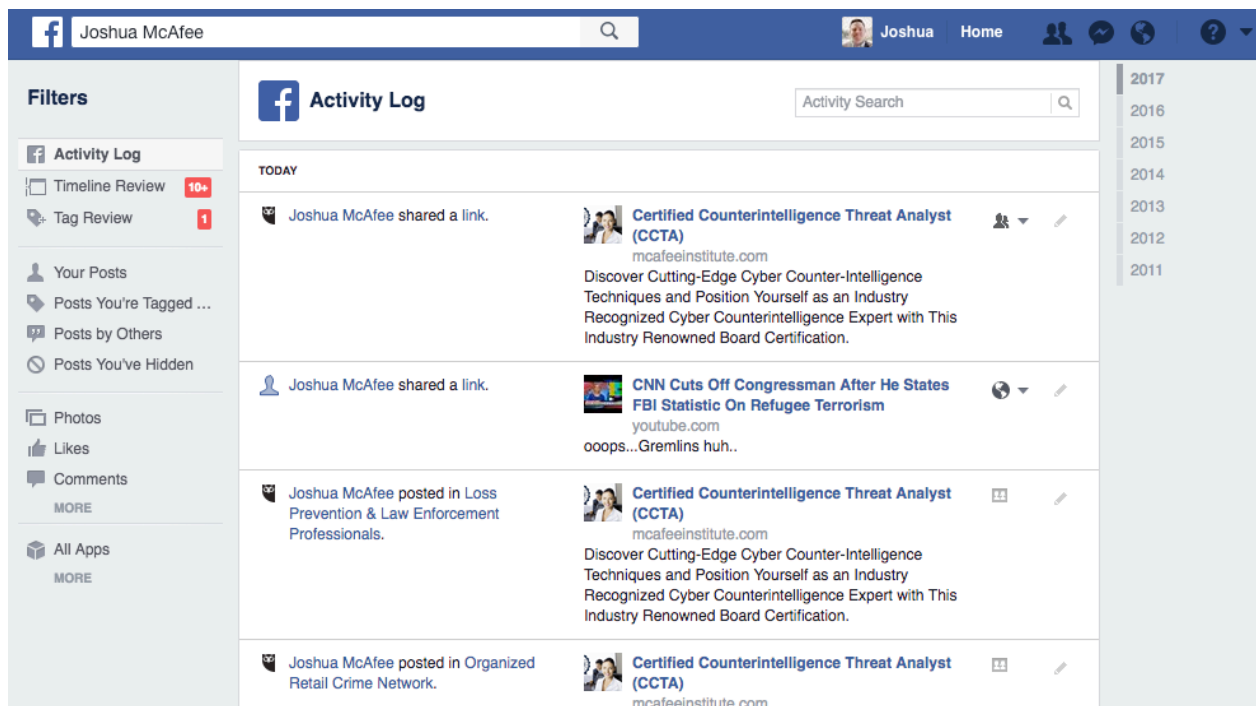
Joshua McAfee

Joshua Home

Filters

Activity Log
Timeline Review 10+
Tag Review 1

Your Posts
Posts You're Tagged ...
Posts by Others
Posts You've Hidden

Photos
Likes
Comments
MORE

All Apps
MORE

Activity Log

Activity Search

TODAY

Joshua McAfee shared a link.

Certified Counterintelligence Threat Analyst (CCTA)
mcafeeinstitute.com
Discover Cutting-Edge Cyber Counter-Intelligence Techniques and Position Yourself as an Industry Recognized Cyber Counterintelligence Expert with This Industry Renowned Board Certification.

Joshua McAfee shared a link.

CNN Cuts Off Congressman After He States FBI Statistic On Refugee Terrorism
youtube.com
ooops...Gremlins huh..

Joshua McAfee posted in Loss Prevention & Law Enforcement Professionals.

Certified Counterintelligence Threat Analyst (CCTA)
mcafeeinstitute.com
Discover Cutting-Edge Cyber Counter-Intelligence Techniques and Position Yourself as an Industry Recognized Cyber Counterintelligence Expert with This Industry Renowned Board Certification.

Joshua McAfee posted in Organized Retail Crime Network.

Certified Counterintelligence Threat Analyst (CCTA)
mcafeeinstitute.com

2017
2016
2015
2014
2013
2012
2011